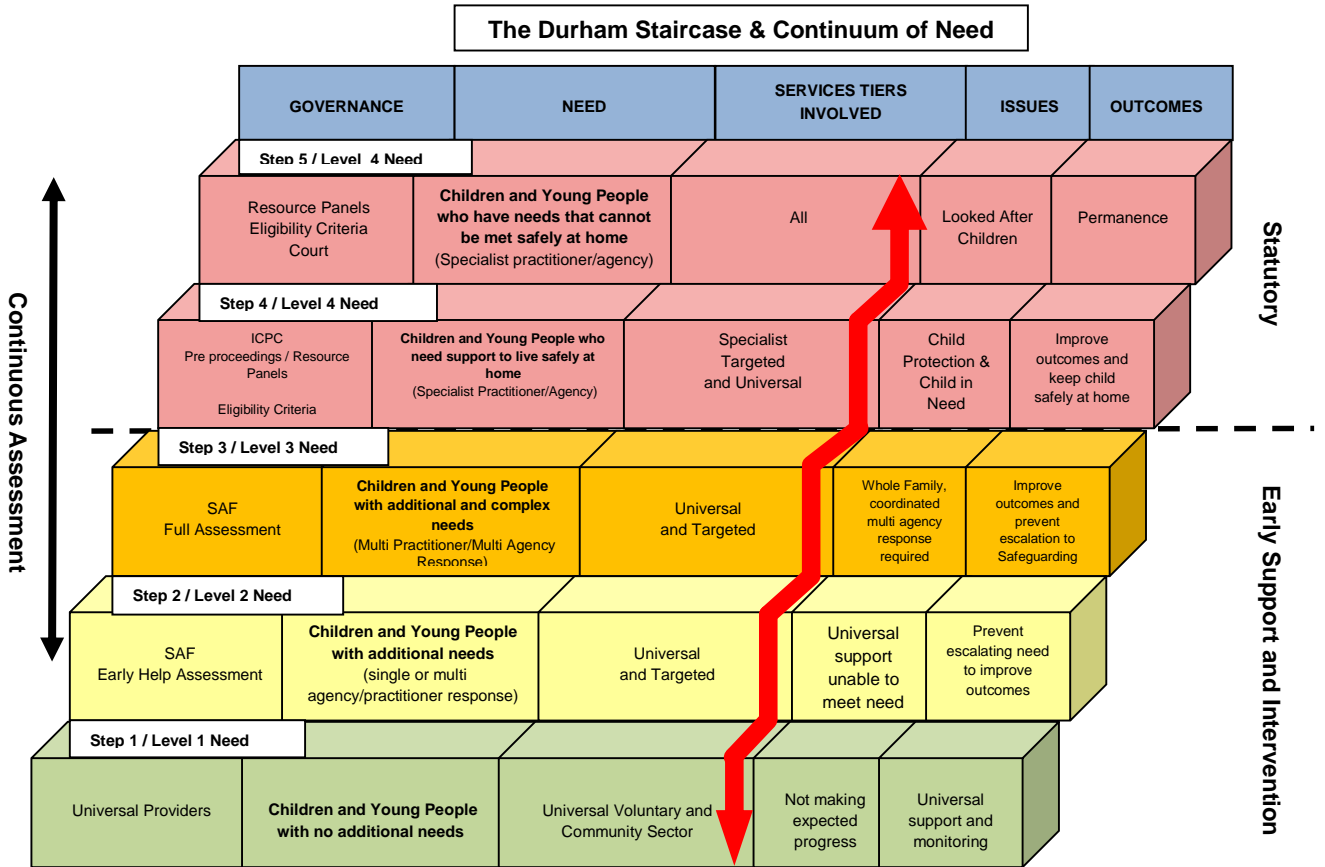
The Durham Staircase & Continuum of Need

| GOVERNANCE | NEED | SERVICES TIERS INVOLVED | ISSUES | OUTCOMES |
|---|---|---|---|---|
| Step 5 / Level 4 Need | | | | |
| Resource Panels Eligibility Criteria Court | **Children and Young People who have needs that cannot be met safely at home** (Specialist practitioner/agency) | All | Looked After Children | Permanence |
| Step 4 / Level 4 Need | | | | |
| ICPC Pre proceedings / Resource Panels Eligibility Criteria | **Children and Young People who need support to live safely at home** (Specialist Practitioner/Agency) | Specialist Targeted and Universal | Child Protection & Child in Need | Improve outcomes and keep child safely at home |
| Step 3 / Level 3 Need | | | | |
| SAF Full Assessment | **Children and Young People with additional and complex needs** (Multi Practitioner/Multi Agency Response) | Universal and Targeted | Whole Family, coordinated multi agency response required | Improve outcomes and prevent escalation to Safeguarding |
| Step 2 / Level 2 Need | | | | |
| SAF Early Help Assessment | **Children and Young People with additional needs** (single or multi agency/practitioner response) | Universal and Targeted | Universal support unable to meet need | Prevent escalating need to improve outcomes |
| Step 1 / Level 1 Need | | | | |
| Universal Providers | **Children and Young People with no additional needs** | Universal Voluntary and Community Sector | Not making expected progress | Universal support and monitoring |

Continuous Assessment

Statutory

Early Support and Intervention